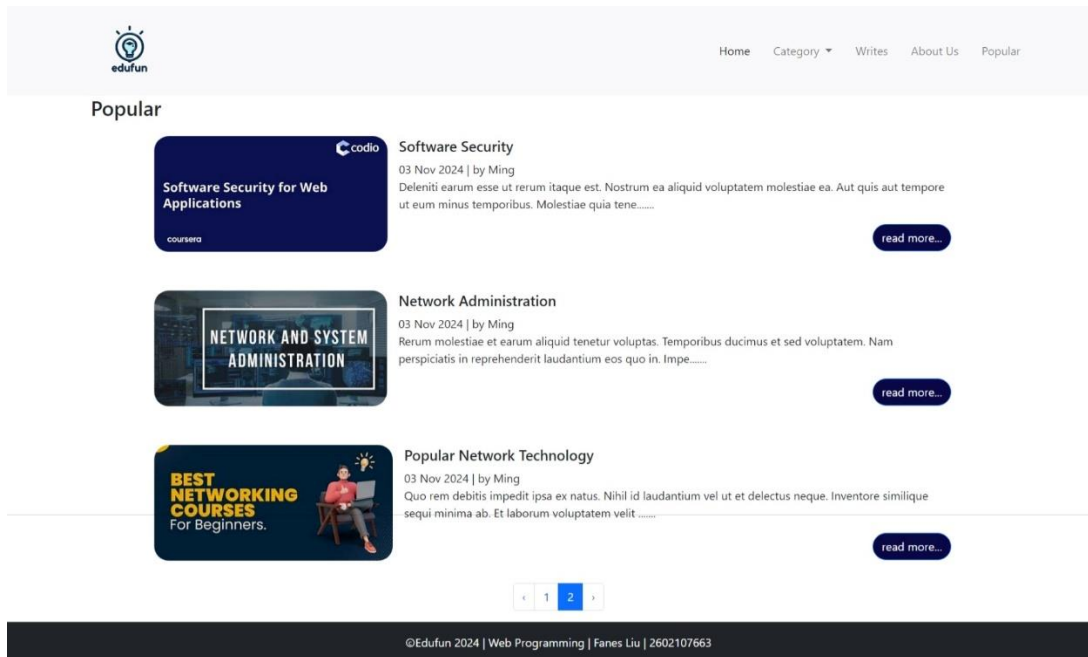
edufun

Home Category ▾ Writes About Us Popular

Popular

codio
Software Security for Web Applications
coursera

Software Security
03 Nov 2024 | by Ming
Deleniti earum esse ut rerum itaque est. Nostrum ea aliquid voluptatem molestiae ea. Aut quis aut tempore ut eum minus temporibus. Molestiae quia tene......

read more...

NETWORK AND SYSTEM ADMINISTRATION

Network Administration
03 Nov 2024 | by Ming
Rerum molestiae et earum aliquid tenetur voluptas. Temporibus ducimus et sed voluptatem. Nam perspiciatis in reprehenderit laudantium eos quo in. Impe......

read more...

BEST NETWORKING COURSES For Beginners.

Popular Network Technology
03 Nov 2024 | by Ming
Quo rem debitis impedit ipsa ex natus. Nihil id laudantium vel ut et delectus neque. Inventore similique sequi minima ab. Et laborum voluptatem velit ......

read more...

‹ 1 2 ›

©Edufun 2024 | Web Programming | Fanes Liu | 2602107663